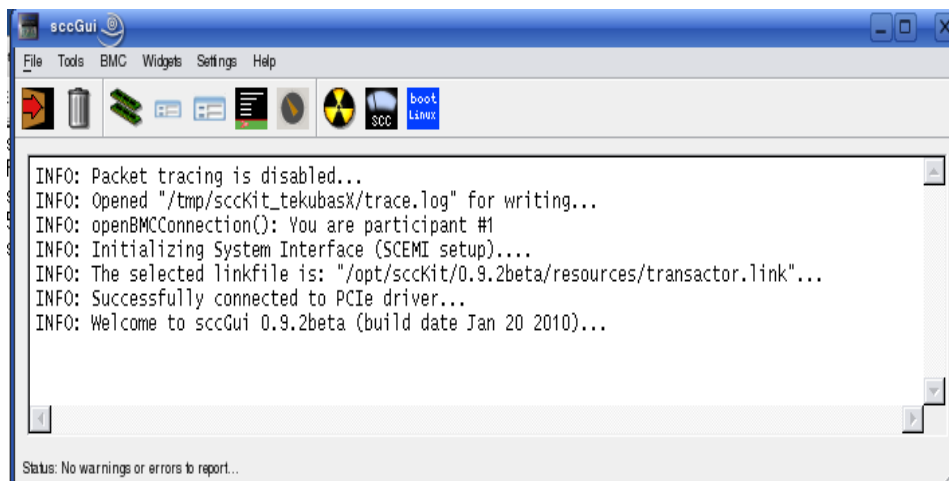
sccGui

File Tools BMC Widgets Settings Help

scc boot Linux

INFO: Packet tracing is disabled...
INFO: Opened "/tmp/sccKit_tekubasX/trace.log" for writing...
INFO: openBMCConnection(): You are participant #1
INFO: Initializing System Interface (SCEMI setup)....
INFO: The selected linkfile is: "/opt/sccKit/0.9.2beta/resources/transactor.link"...
INFO: Successfully connected to PCIe driver...
INFO: Welcome to sccGui 0.9.2beta (build date Jan 20 2010)...

Status: No warnings or errors to report...